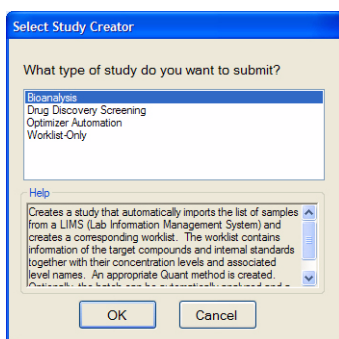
Select Study Creator

What type of study do you want to submit?

Bioanalysis
Drug Discovery Screening
Optimizer Automation
Worklist-Only

Help

Creates a study that automatically imports the list of samples from a LIMS (Lab Information Management System) and creates a corresponding worklist. The worklist contains information of the target compounds and internal standards together with their concentration levels and associated level names. An appropriate Quant method is created. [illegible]

OK

Cancel